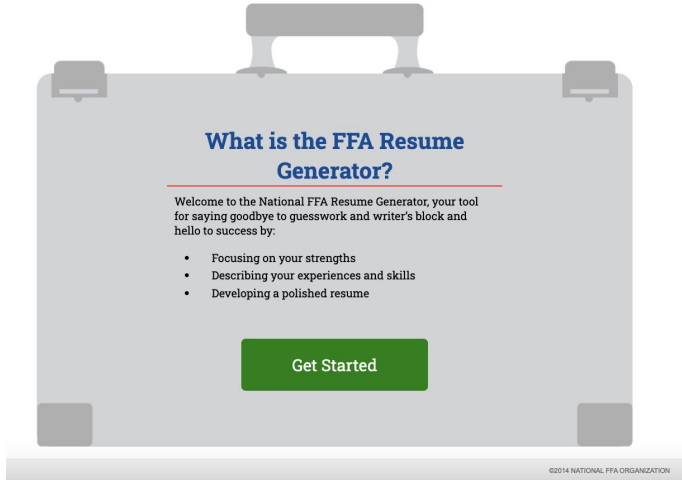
What is the FFA Resume Generator?

Welcome to the National FFA Resume Generator, your tool for saying goodbye to guesswork and writer's block and hello to success by:

- Focusing on your strengths
- Describing your experiences and skills
- Developing a polished resume

Get Started

©2014 NATIONAL FFA ORGANIZATION